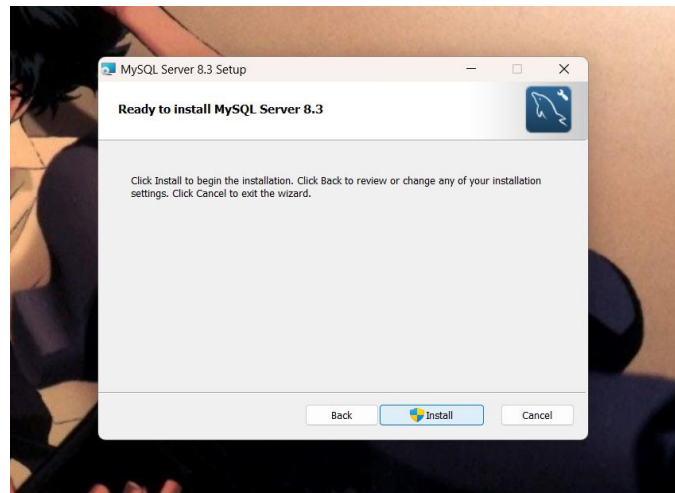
MySQL Server 8.3 Setup

Ready to install MySQL Server 8.3

Click Install to begin the installation. Click Back to review or change any of your installation settings. Click Cancel to exit the wizard.

Back

Install

Cancel